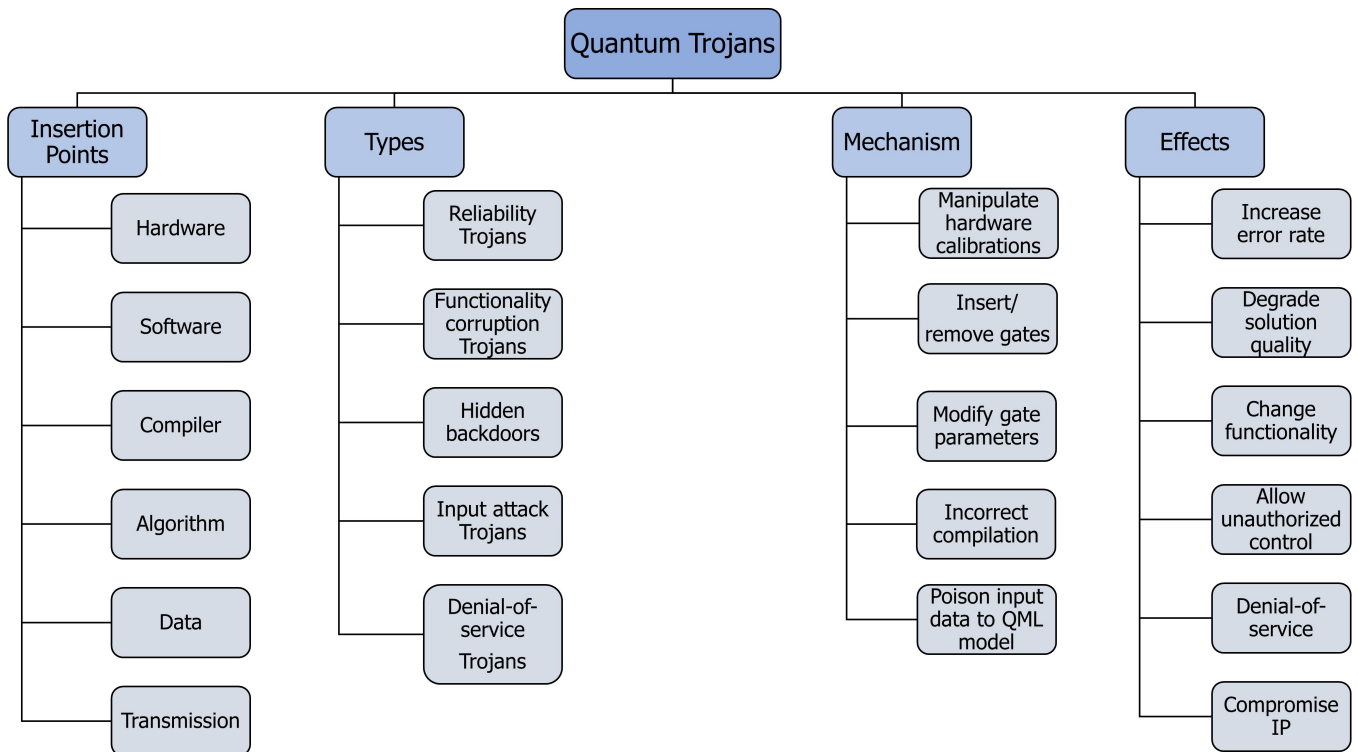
Quantum Trojans

Insertion Points
Hardware
Software
Compiler
Algorithm
Data
Transmission

Types
Reliability Trojans
Functionality corruption Trojans
Hidden backdoors
Input attack Trojans
Denial-of-service Trojans

Mechanism
Manipulate hardware calibrations
Insert/ remove gates
Modify gate parameters
Incorrect compilation
Poison input data to QML model

Effects
Increase error rate
Degrade solution quality
Change functionality
Allow unauthorized control
Denial-of-service
Compromise IP